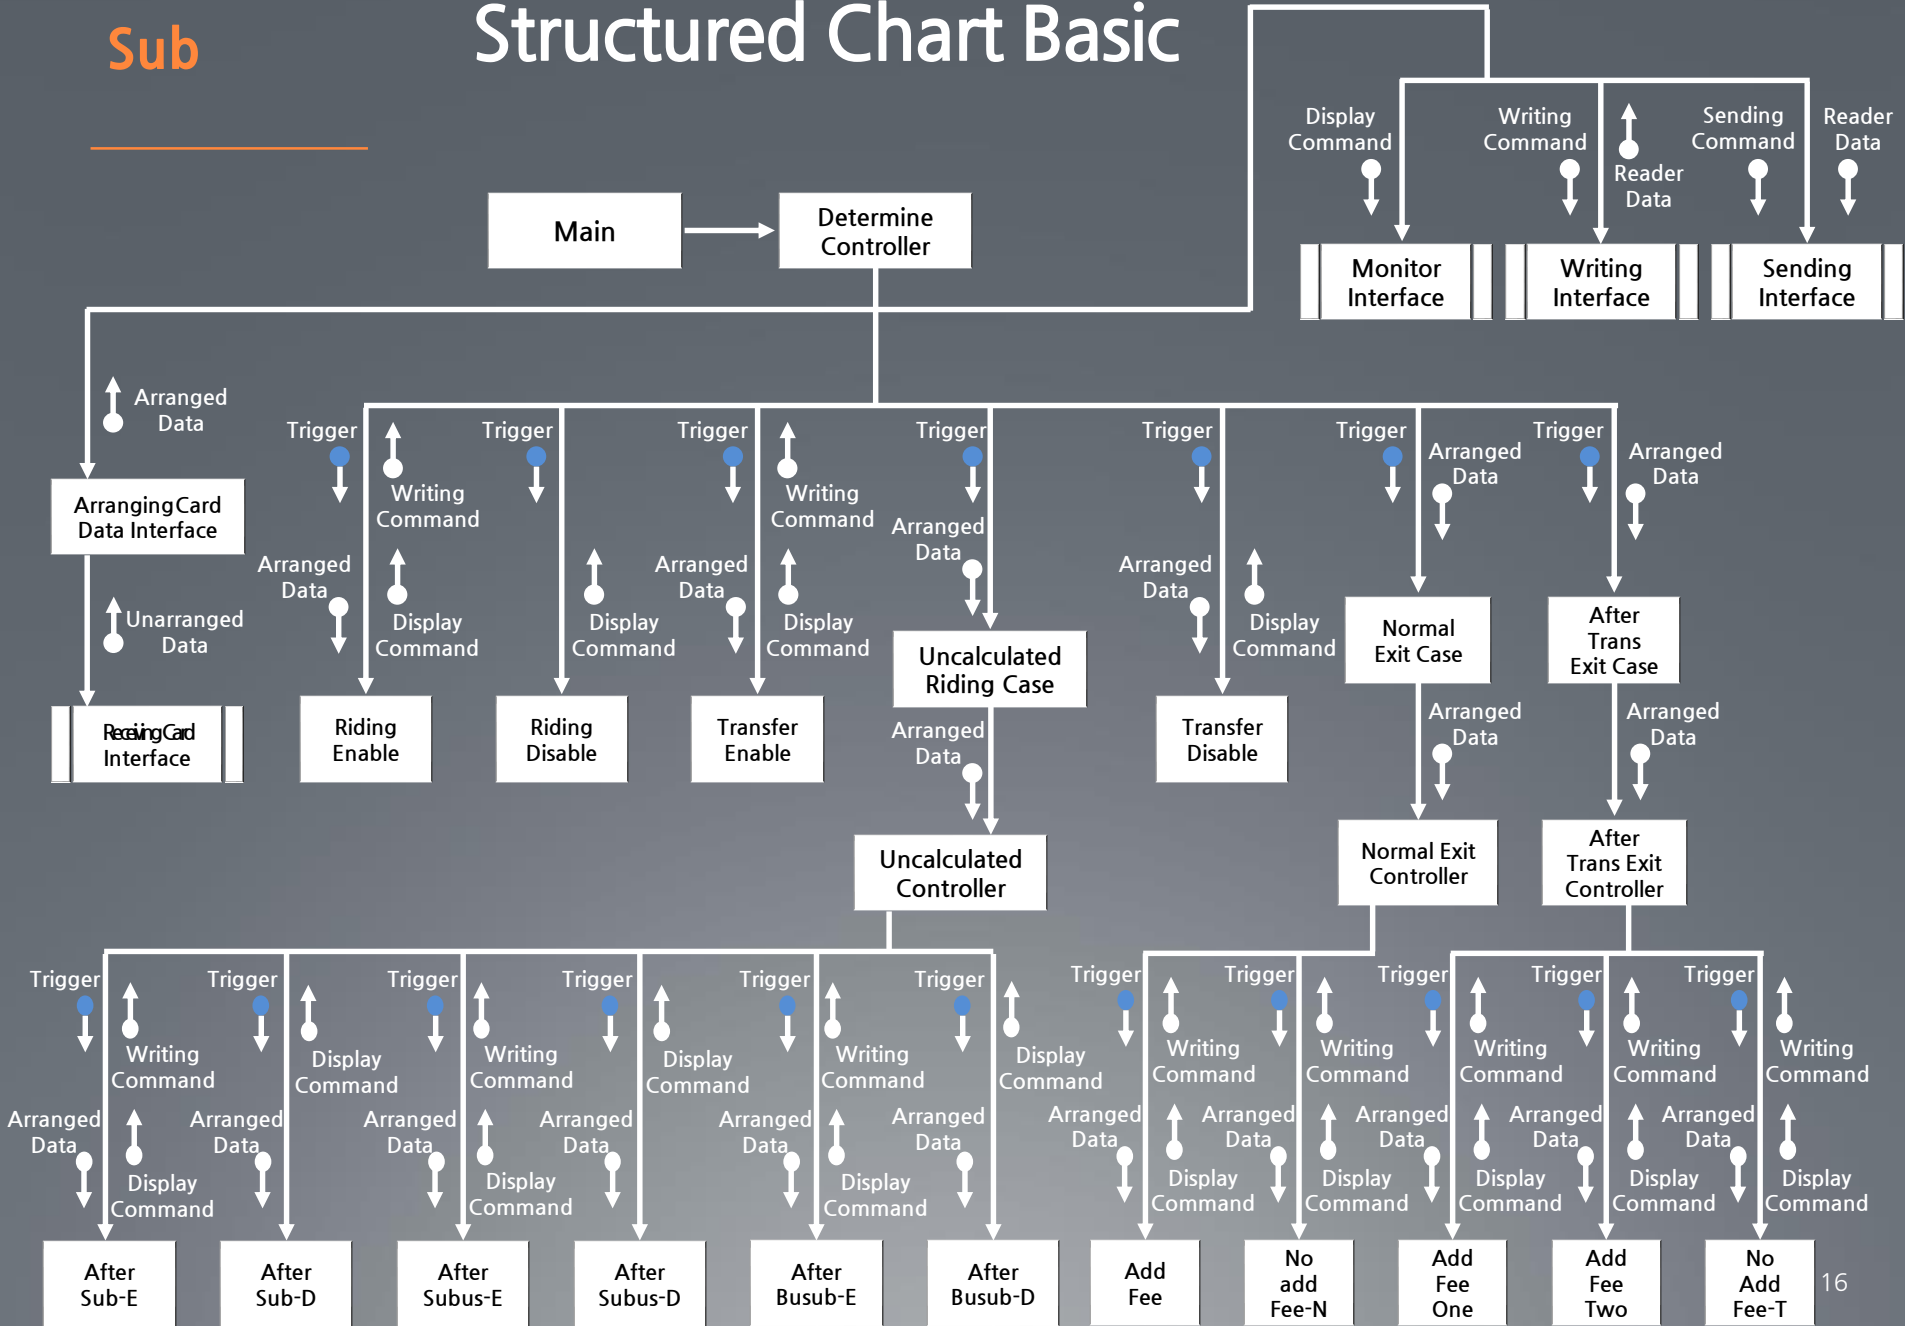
Sub

Structured Chart Basic

Main

Determine Controller

Display Command

Writing Command

Reader Data

Sending Command

Reader Data

Monitor Interface

Writing Interface

Sending Interface

Arranged Data

ArrangingCard Data Interface

Unarranged Data

ReceivingCard Interface

Trigger

Writing Command

Trigger

Trigger

Writing Command

Trigger

Trigger

Trigger

Arranged Data

Trigger

Arranged Data

Arranged Data

Display Command

Display Command

Arranged Data

Display Command

Arranged Data

Arranged Data

Display Command

Riding Enable

Riding Disable

Transfer Enable

Uncalculated Riding Case

Transfer Disable

Normal Exit Case

After Trans Exit Case

Arranged Data

Arranged Data

Arranged Data

Uncalculated Controller

Normal Exit Controller

After Trans Exit Controller

Trigger

Writing Command

Arranged Data

Display Command

Trigger

Arranged Data

Display Command

Trigger

Writing Command

Arranged Data

Display Command

Trigger

Arranged Data

Display Command

Trigger

Writing Command

Arranged Data

Display Command

Trigger

Arranged Data

Display Command

Trigger

Writing Command

Arranged Data

Display Command

Trigger

Writing Command

Arranged Data

Display Command

Trigger

Writing Command

Arranged Data

Display Command

Trigger

Writing Command

Arranged Data

Display Command

Trigger

Writing Command

Arranged Data

Display Command

After Sub-E

After Sub-D

After Subus-E

After Subus-D

After Busub-E

After Busub-D

Add Fee

No add Fee-N

Add Fee One

Add Fee Two

No Add Fee-T

16